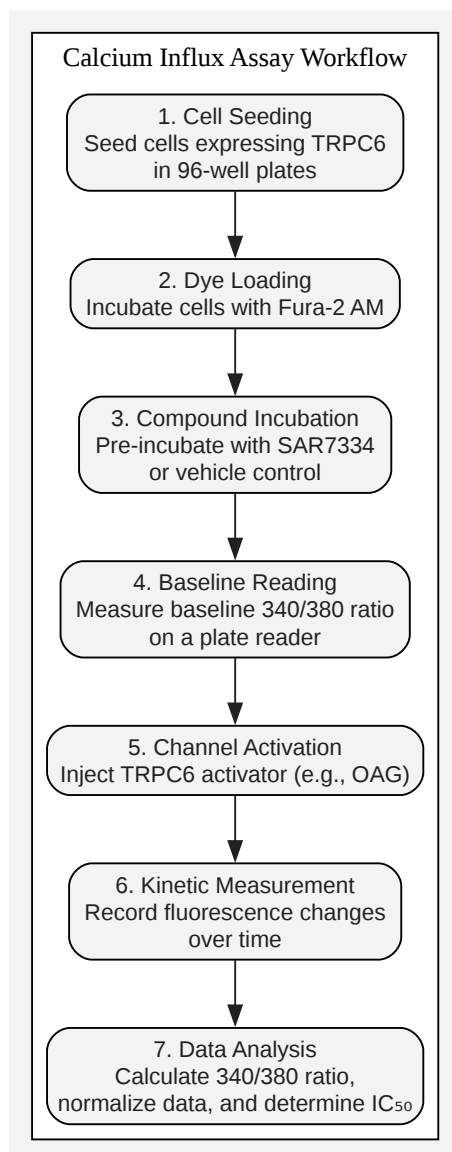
Calcium Influx Assay Workflow

1. Cell Seeding
Seed cells expressing TRPC6 in 96-well plates

2. Dye Loading
Incubate cells with Fura-2 AM

3. Compound Incubation
Pre-incubate with SAR7334 or vehicle control

4. Baseline Reading
Measure baseline 340/380 ratio on a plate reader

5. Channel Activation
Inject TRPC6 activator (e.g., OAG)

6. Kinetic Measurement
Record fluorescence changes over time

7. Data Analysis
Calculate 340/380 ratio, normalize data, and determine $IC_{50}$